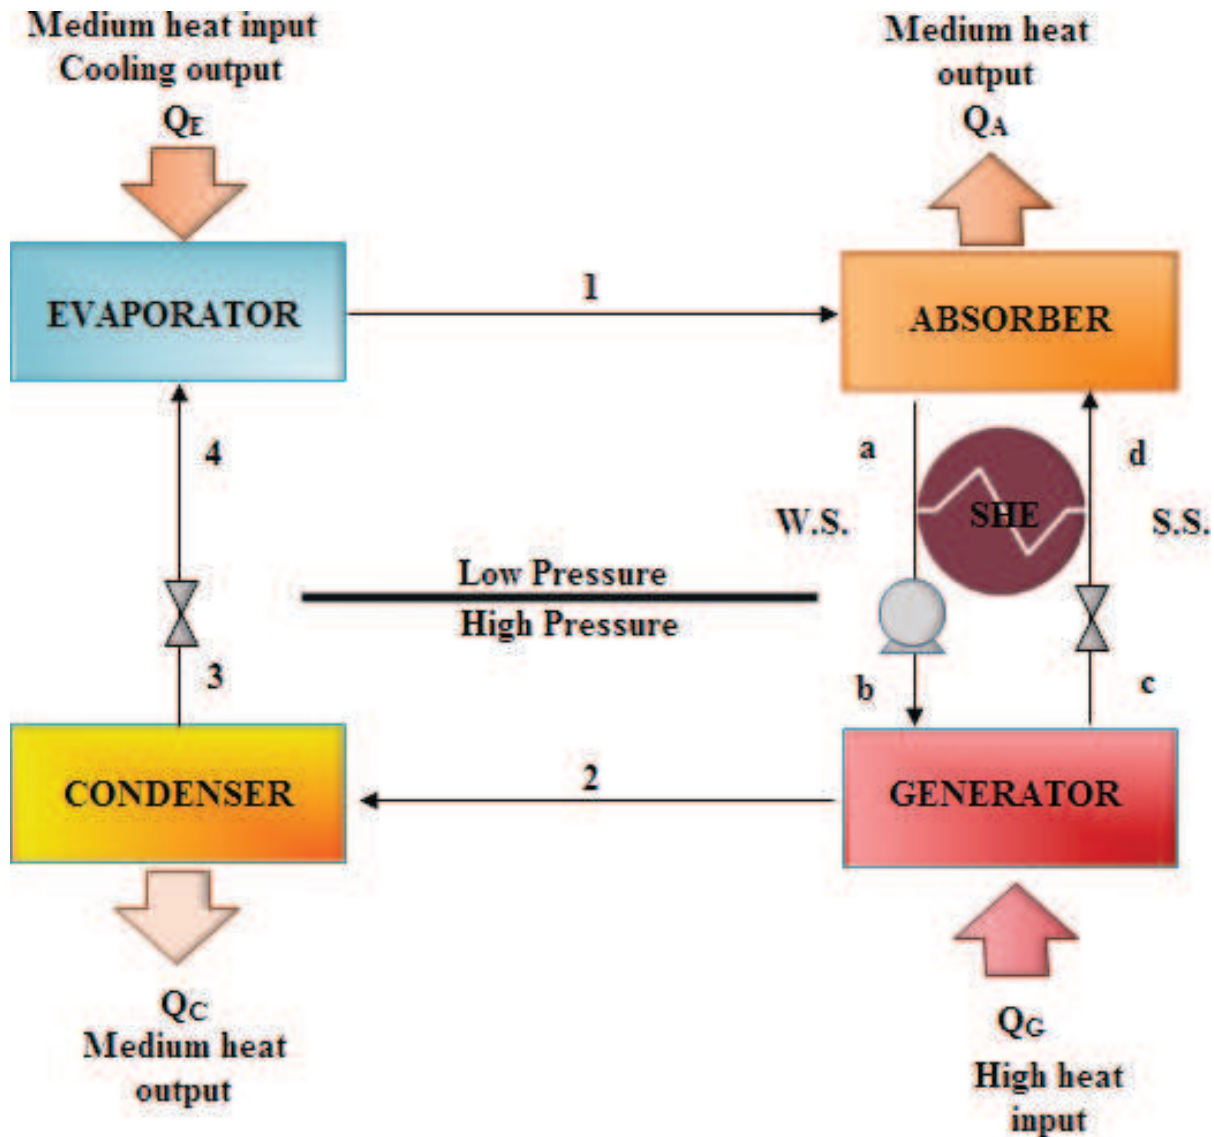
Medium heat input
Cooling output
$Q_E$

Medium heat output
$Q_A$

EVAPORATOR

1

ABSORBER

4

a

d

W.S.

SHE

S.S.

Low Pressure
High Pressure

3

b

c

CONDENSER

2

GENERATOR

$Q_C$
Medium heat output

$Q_G$
High heat input